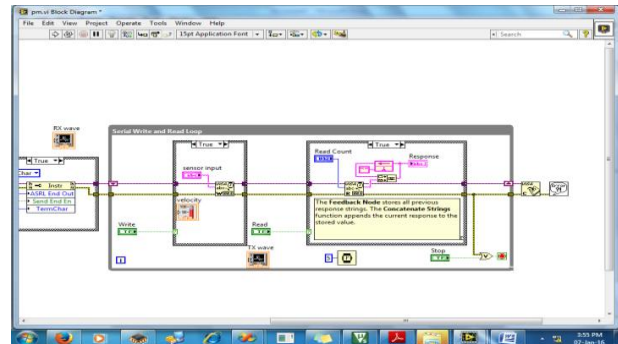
pm.vi Block Diagram *

File Edit View Project Operate Tools Window Help

15pt Application Font

Search

RX wave

Serial Write and Read Loop

True

True

True

Char

Instr

ASRL End Out

Send End En

TermChar

sensor input

velocity

Write

Read

TX wave

Read Count

Response

The Feedback Node stores all previous response strings. The Concatenate Strings function appends the current response to the stored value.

Stop

3:55 PM

07-Jan-16